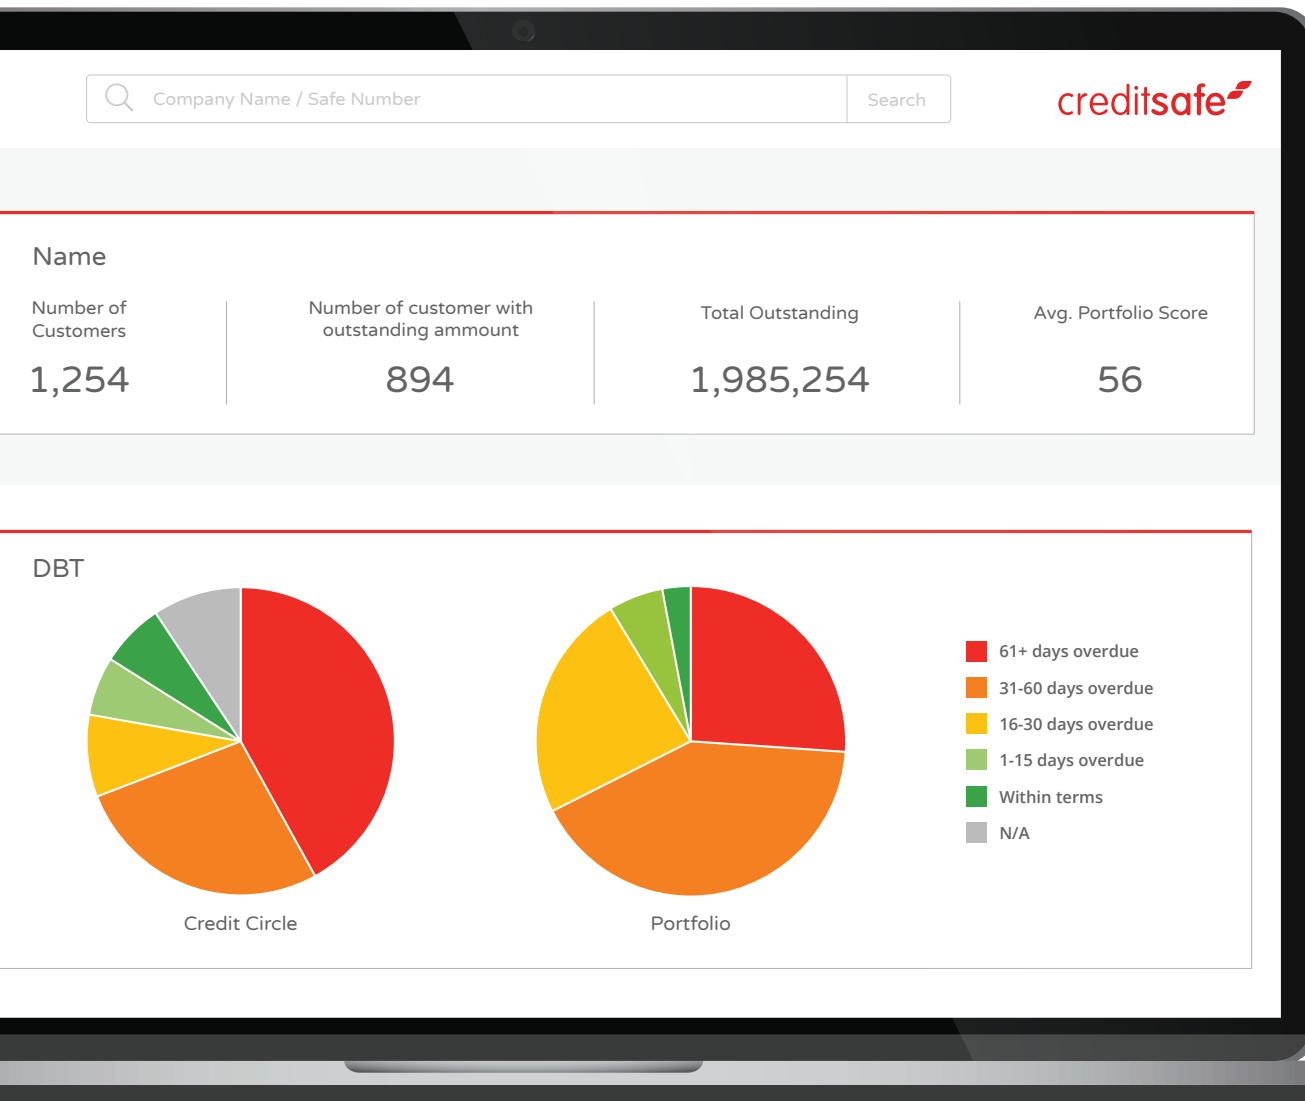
Company Name / Safe Number

Search

creditsafe

Name

Number of Customers

1,254

Number of customer with outstanding ammount

894

Total Outstanding

1,985,254

Avg. Portfolio Score

56

DBT

Credit Circle

Portfolio

61+ days overdue
31-60 days overdue
16-30 days overdue
1-15 days overdue
Within terms
N/A